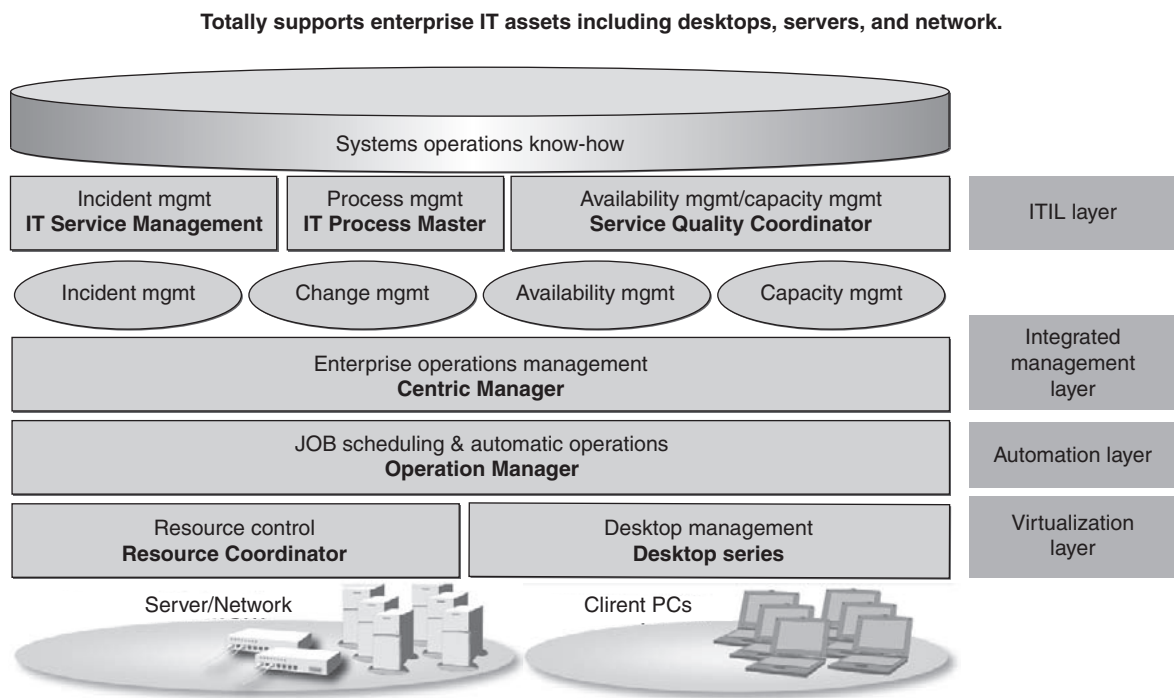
Totally supports enterprise IT assets including desktops, servers, and network.

Systems operations know-how

Incident mgmt
**IT Service Management**

Process mgmt
**IT Process Master**

Availability mgmt/capacity mgmt
**Service Quality Coordinator**

ITIL layer

Incident mgmt

Change mgmt

Availability mgmt

Capacity mgmt

Enterprise operations management
**Centric Manager**

Integrated management layer

JOB scheduling & automatic operations
**Operation Manager**

Automation layer

Resource control
**Resource Coordinator**

Desktop management
**Desktop series**

Virtualization layer

Server/Network

Clirent PCs